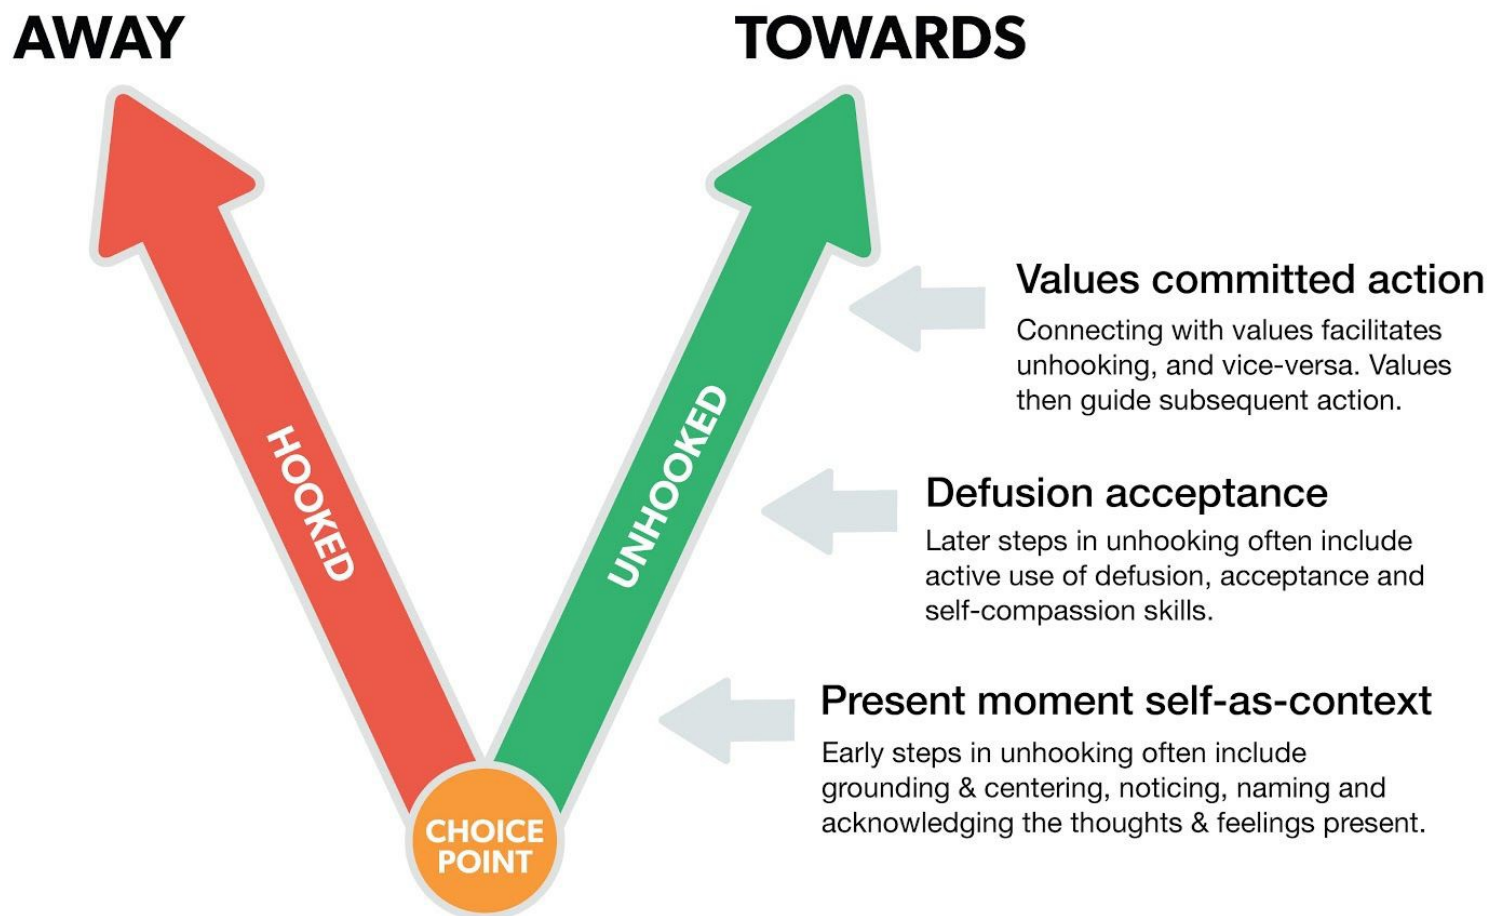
AWAY

TOWARDS

HOOKED

UNHOOKED

CHOICE POINT

Values committed action

Connecting with values facilitates unhooking, and vice-versa. Values then guide subsequent action.

Defusion acceptance

Later steps in unhooking often include active use of defusion, acceptance and self-compassion skills.

Present moment self-as-context

Early steps in unhooking often include grounding & centering, noticing, naming and acknowledging the thoughts & feelings present.